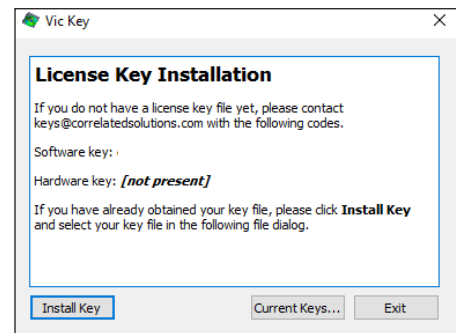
Vic Key

License Key Installation

If you do not have a license key file yet, please contact keys@correlatedsolutions.com with the following codes.

Software key:

Hardware key: *[not present]*

If you have already obtained your key file, please click **Install Key** and select your key file in the following file dialog.

Install Key

Current Keys...

Exit